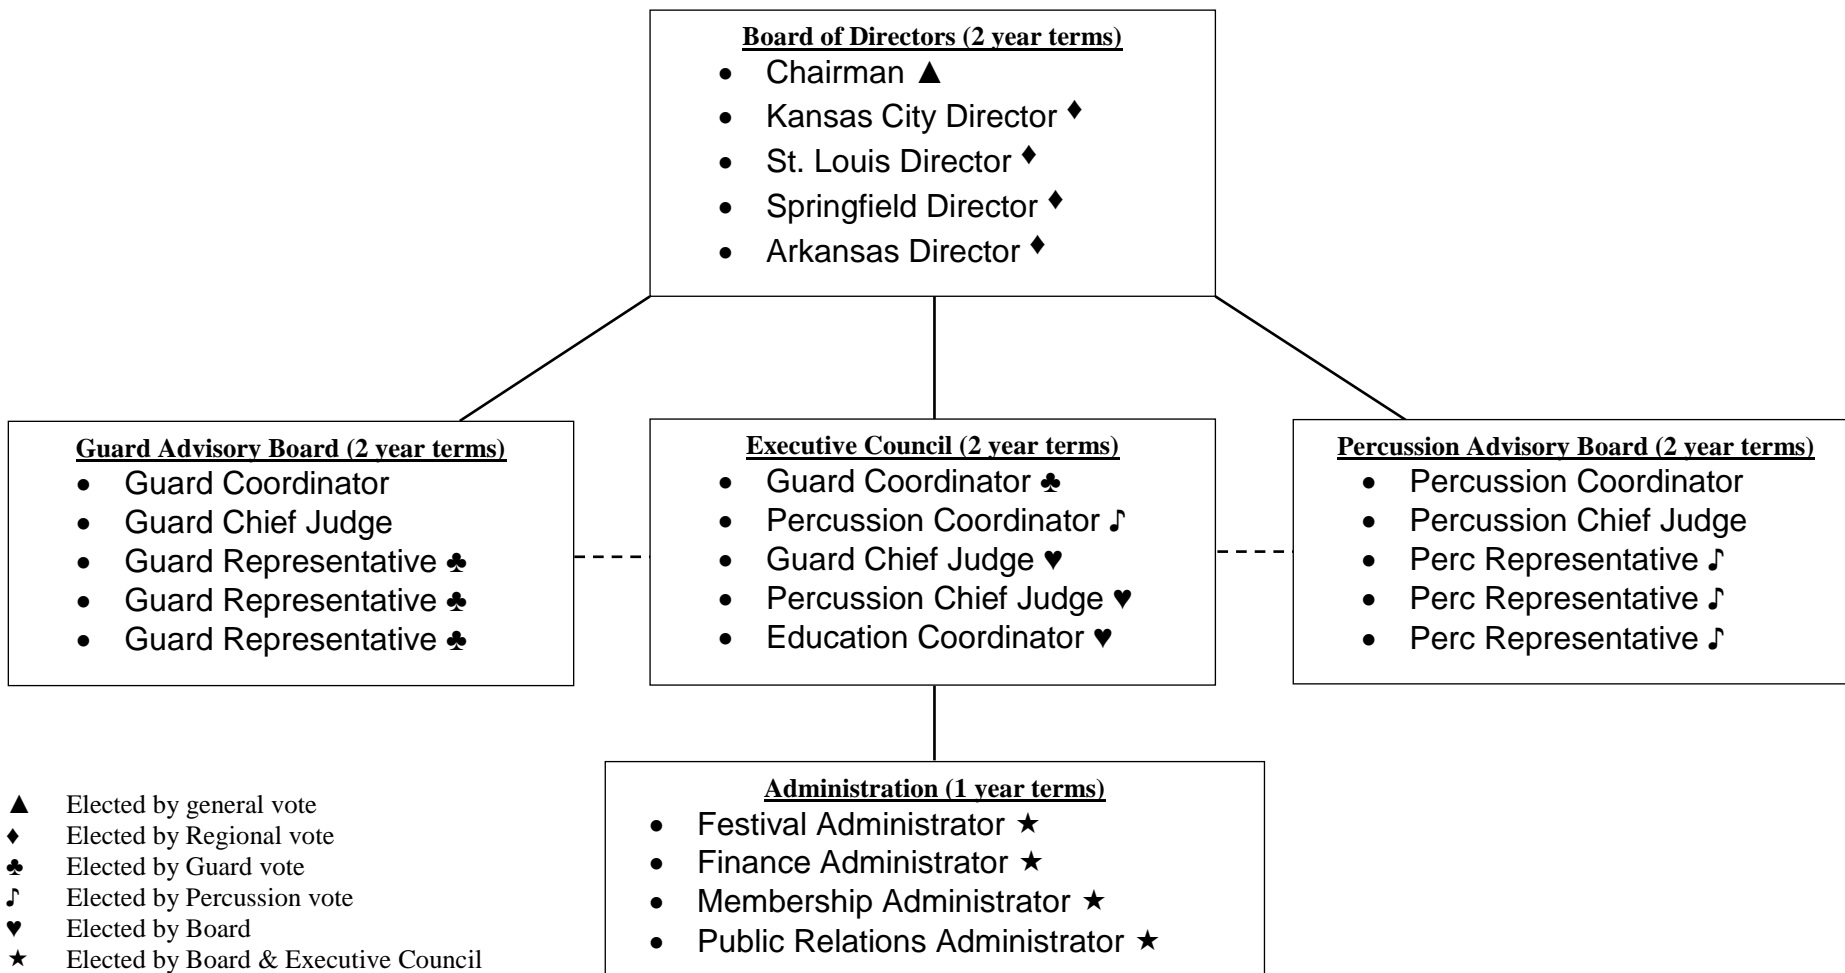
Board of Directors (2 year terms)
- Chairman ▲
- Kansas City Director ♦
- St. Louis Director ♦
- Springfield Director ♦
- Arkansas Director ♦

Guard Advisory Board (2 year terms)
- Guard Coordinator
- Guard Chief Judge
- Guard Representative ♣
- Guard Representative ♣
- Guard Representative ♣

Executive Council (2 year terms)
- Guard Coordinator ♣
- Percussion Coordinator ♪
- Guard Chief Judge ♥
- Percussion Chief Judge ♥
- Education Coordinator ♥

Percussion Advisory Board (2 year terms)
- Percussion Coordinator
- Percussion Chief Judge
- Perc Representative ♪
- Perc Representative ♪
- Perc Representative ♪

▲ Elected by general vote
♦ Elected by Regional vote
♣ Elected by Guard vote
♪ Elected by Percussion vote
♥ Elected by Board
★ Elected by Board & Executive Council

Administration (1 year terms)
- Festival Administrator ★
- Finance Administrator ★
- Membership Administrator ★
- Public Relations Administrator ★